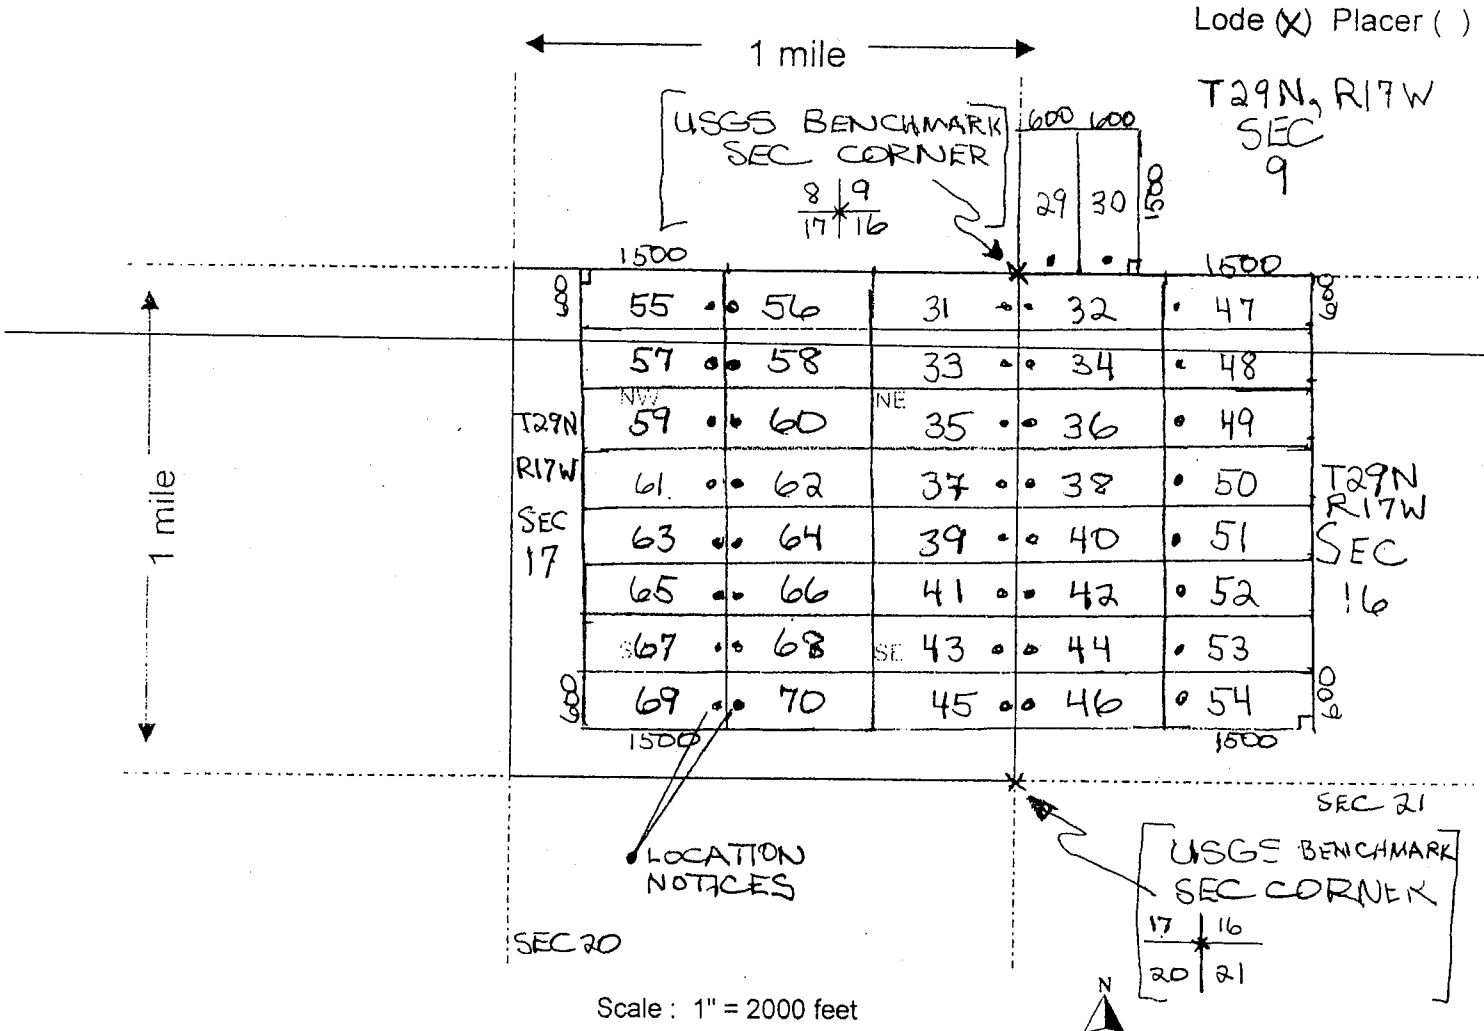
Lode (X) Placer ( )

1 mile

T29N, R17W SEC 9

USGS BENCHMARK SEC CORNER
8 | 9
17 | 16

600 600
29 30 600

1500 1500

600 600

| 55 | 56 | 31 | 32 | 47 |
|---|---|---|---|---|
| 57 | 58 | 33 | 34 | 48 |
| NW 59 | 60 | NE 35 | 36 | 49 |
| 61 | 62 | 37 | 38 | 50 |
| 63 | 64 | 39 | 40 | 51 |
| 65 | 66 | 41 | 42 | 52 |
| SW 67 | 68 | SE 43 | 44 | 53 |
| 69 | 70 | 45 | 46 | 54 |

600 600
1500 1500

T29N R17W SEC 17

T29N R17W SEC 16

1 mile

SEC 21

LOCATION NOTICES

USGS BENCHMARK SEC CORNER
17 | 16
20 | 21

SEC 20

Scale : 1" = 2000 feet

N